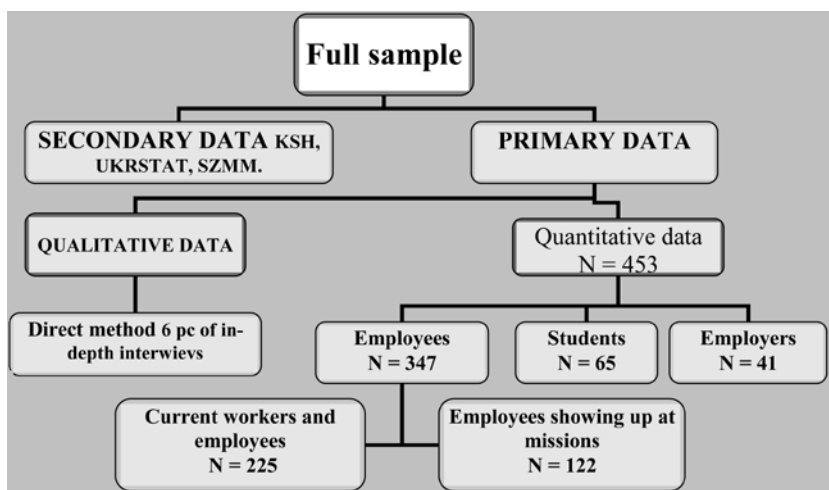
Full sample

SECONDARY DATA KSH, UKRSTAT, SZMM.

PRIMARY DATA

QUALITATIVE DATA

Quantitative data
N = 453

Direct method 6 pc of in-depth interwievs

Employees
N = 347

Students
N = 65

Employers
N = 41

Current workers and employees
N = 225

Employees showing up at missions
N = 122